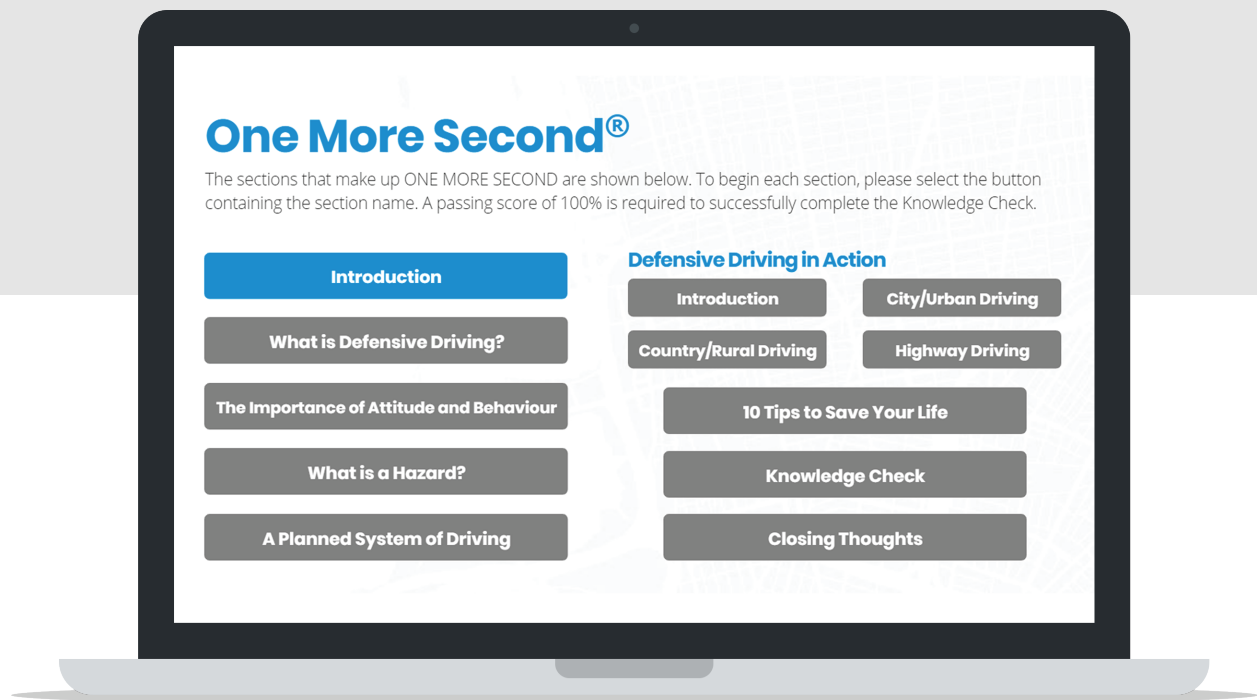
One More Second®

The sections that make up ONE MORE SECOND are shown below. To begin each section, please select the button containing the section name. A passing score of 100% is required to successfully complete the Knowledge Check.

Introduction

What is Defensive Driving?

The Importance of Attitude and Behaviour

What is a Hazard?

A Planned System of Driving

Defensive Driving in Action

Introduction

City/Urban Driving

Country/Rural Driving

Highway Driving

10 Tips to Save Your Life

Knowledge Check

Closing Thoughts